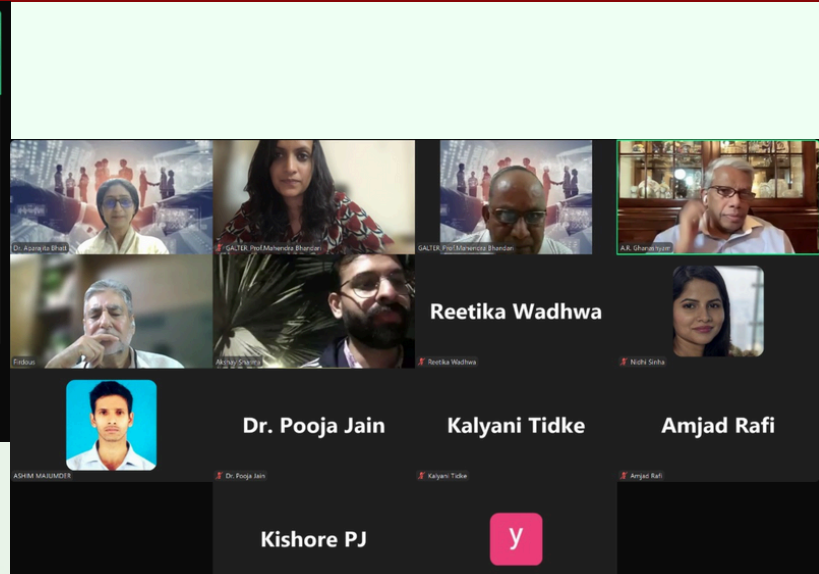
Dr. Aparajita Bhatt
GALTER Prof.Mahendra Bhandari
GALTER Prof.Mahendra Bhandari
A.R. Ghanashyam
Firdous
Akshay Sharma
Reetika Wadhwa
Reetika Wadhwa
Nidhi Sinha
ASHIM MAJUMDER
Dr. Pooja Jain
Dr. Pooja Jain
Kalyani Tidke
Kalyani Tidke
Amjad Rafi
Amjad Rafi
Kishore PJ
y